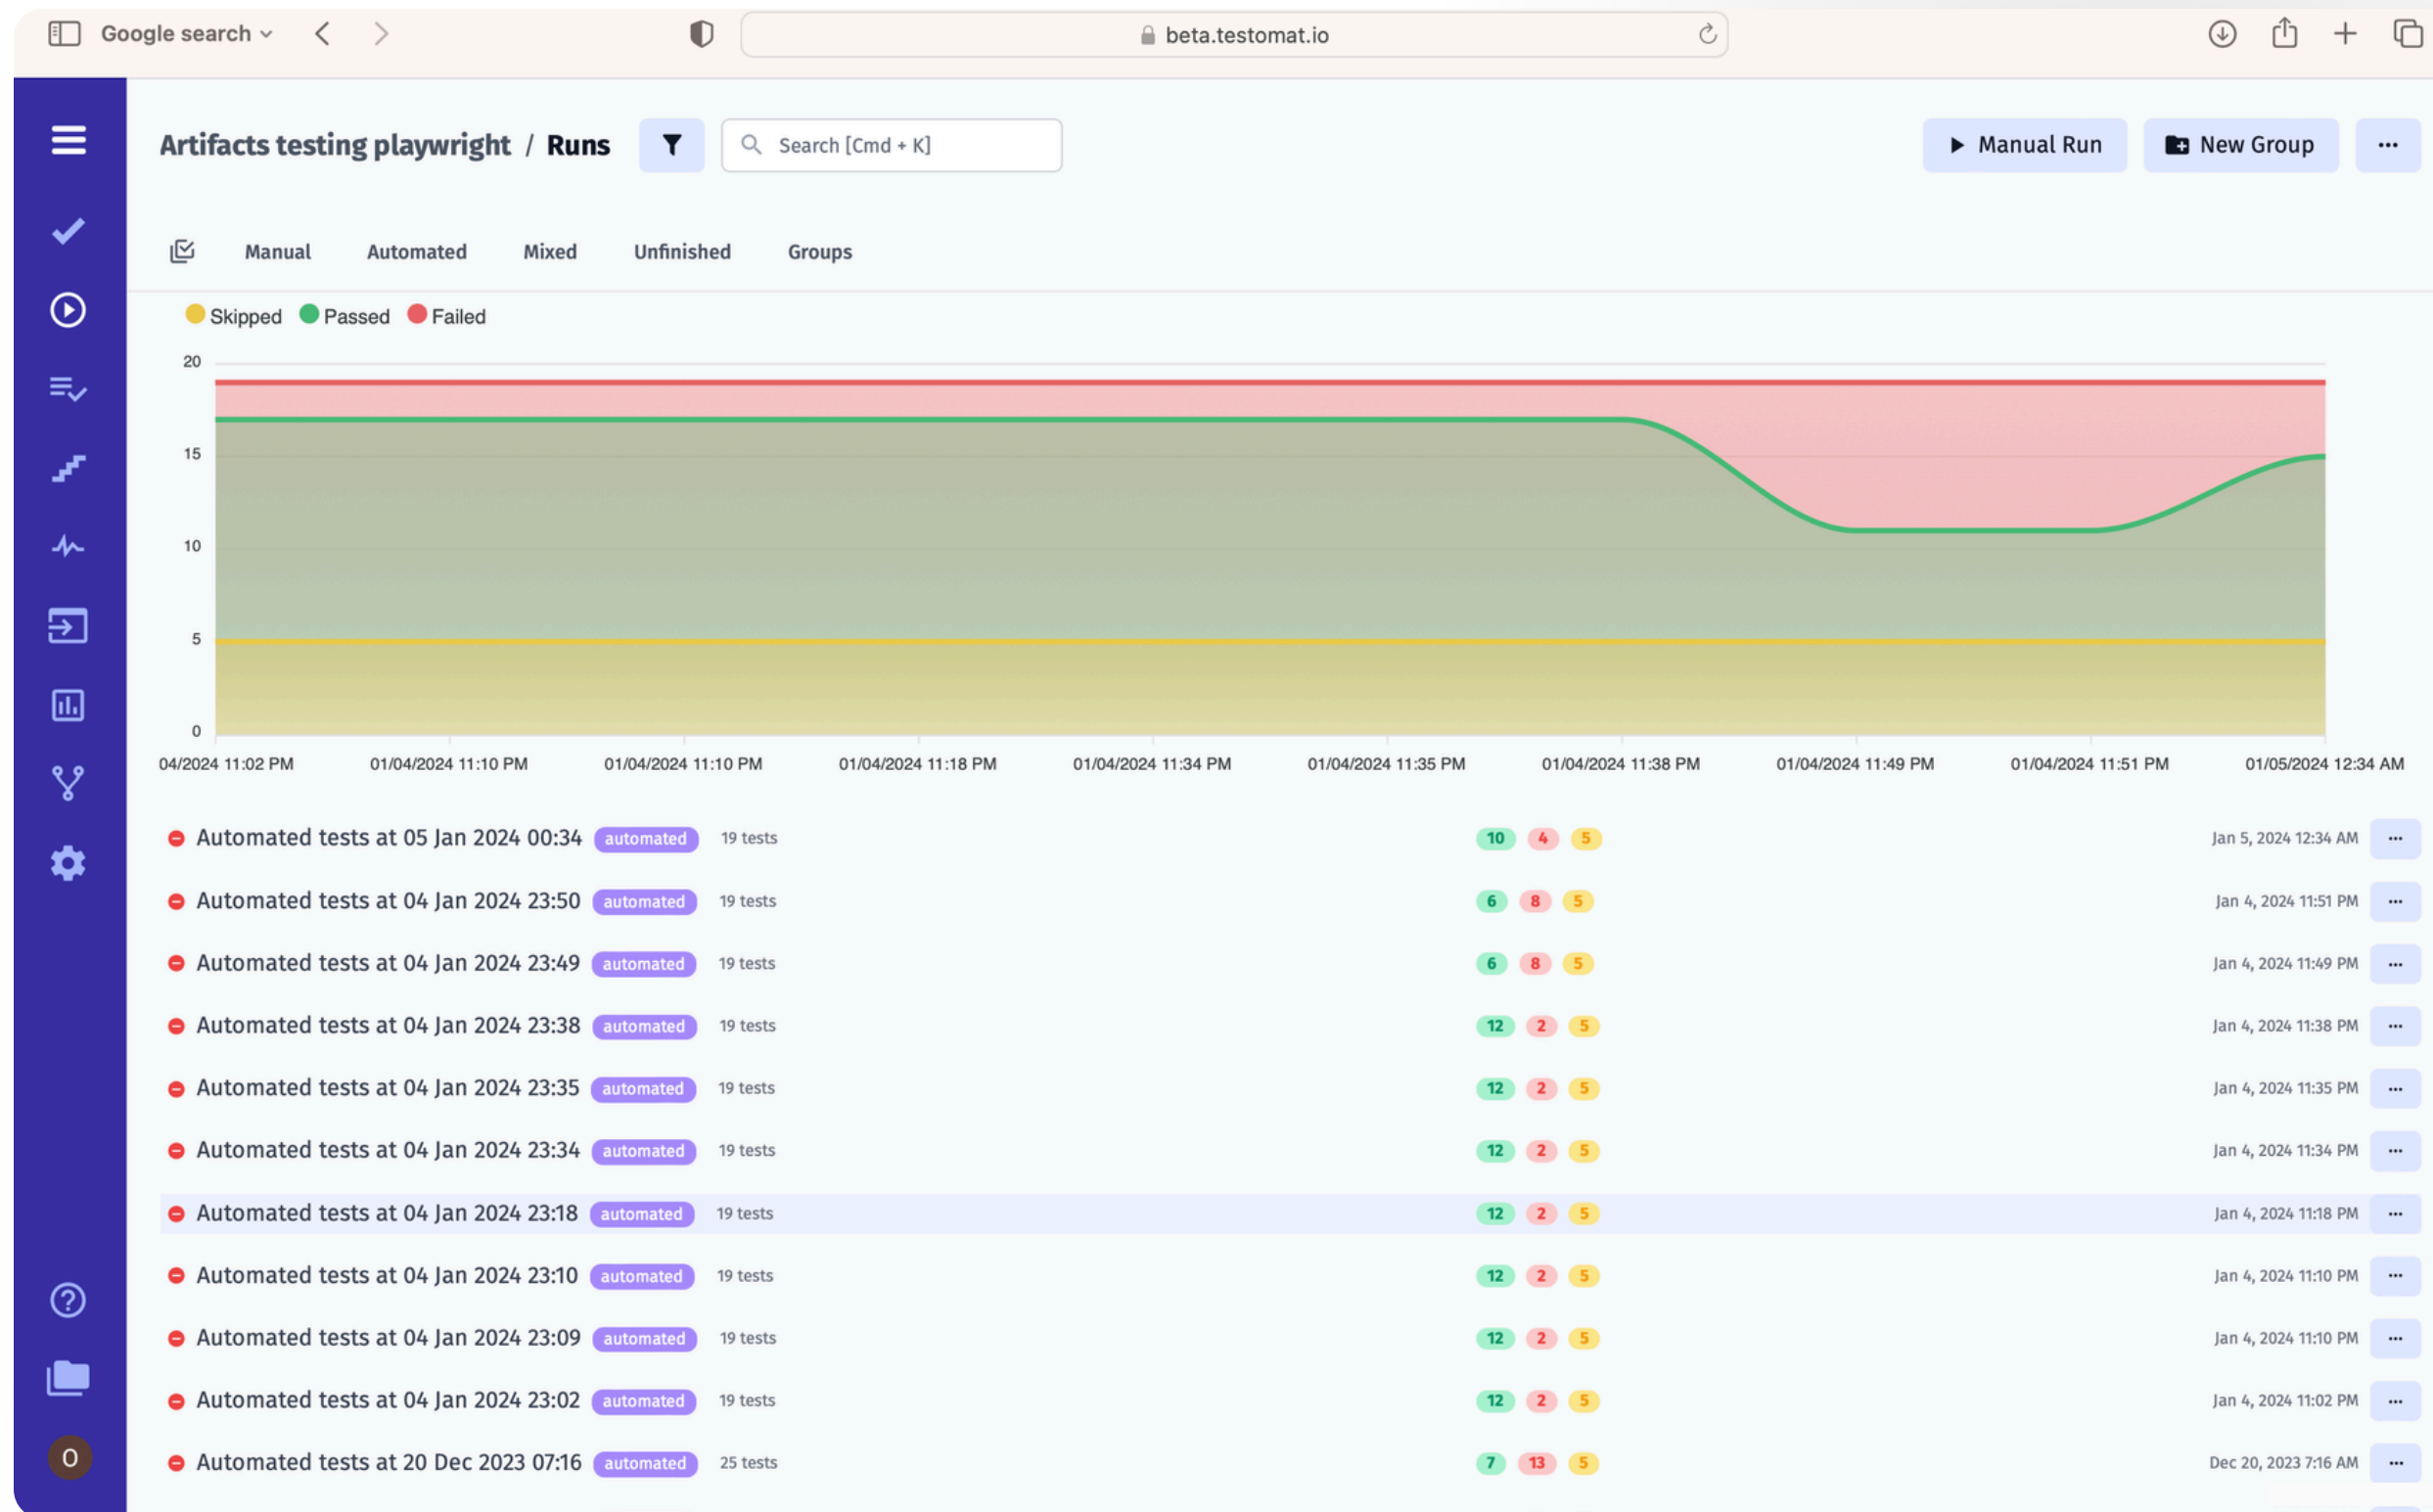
Google search

beta.testomat.io

Artifacts testing playwright / Runs

Search [Cmd + K]

Manual Run

New Group

...

Manual Automated Mixed Unfinished Groups

Skipped Passed Failed

20
15
10
5
0

04/2024 11:02 PM
01/04/2024 11:10 PM
01/04/2024 11:10 PM
01/04/2024 11:18 PM
01/04/2024 11:34 PM
01/04/2024 11:35 PM
01/04/2024 11:38 PM
01/04/2024 11:49 PM
01/04/2024 11:51 PM
01/05/2024 12:34 AM

| | | | | | | |
|---|---|---|---|---|---|---|
| Automated tests at 05 Jan 2024 00:34 automated | 19 tests | 10 | 4 | 5 | Jan 5, 2024 12:34 AM | ... |
| Automated tests at 04 Jan 2024 23:50 automated | 19 tests | 6 | 8 | 5 | Jan 4, 2024 11:51 PM | ... |
| Automated tests at 04 Jan 2024 23:49 automated | 19 tests | 6 | 8 | 5 | Jan 4, 2024 11:49 PM | ... |
| Automated tests at 04 Jan 2024 23:38 automated | 19 tests | 12 | 2 | 5 | Jan 4, 2024 11:38 PM | ... |
| Automated tests at 04 Jan 2024 23:35 automated | 19 tests | 12 | 2 | 5 | Jan 4, 2024 11:35 PM | ... |
| Automated tests at 04 Jan 2024 23:34 automated | 19 tests | 12 | 2 | 5 | Jan 4, 2024 11:34 PM | ... |
| Automated tests at 04 Jan 2024 23:18 automated | 19 tests | 12 | 2 | 5 | Jan 4, 2024 11:18 PM | ... |
| Automated tests at 04 Jan 2024 23:10 automated | 19 tests | 12 | 2 | 5 | Jan 4, 2024 11:10 PM | ... |
| Automated tests at 04 Jan 2024 23:09 automated | 19 tests | 12 | 2 | 5 | Jan 4, 2024 11:10 PM | ... |
| Automated tests at 04 Jan 2024 23:02 automated | 19 tests | 12 | 2 | 5 | Jan 4, 2024 11:02 PM | ... |
| Automated tests at 20 Dec 2023 07:16 automated | 25 tests | 7 | 13 | 5 | Dec 20, 2023 7:16 AM | ... |

O